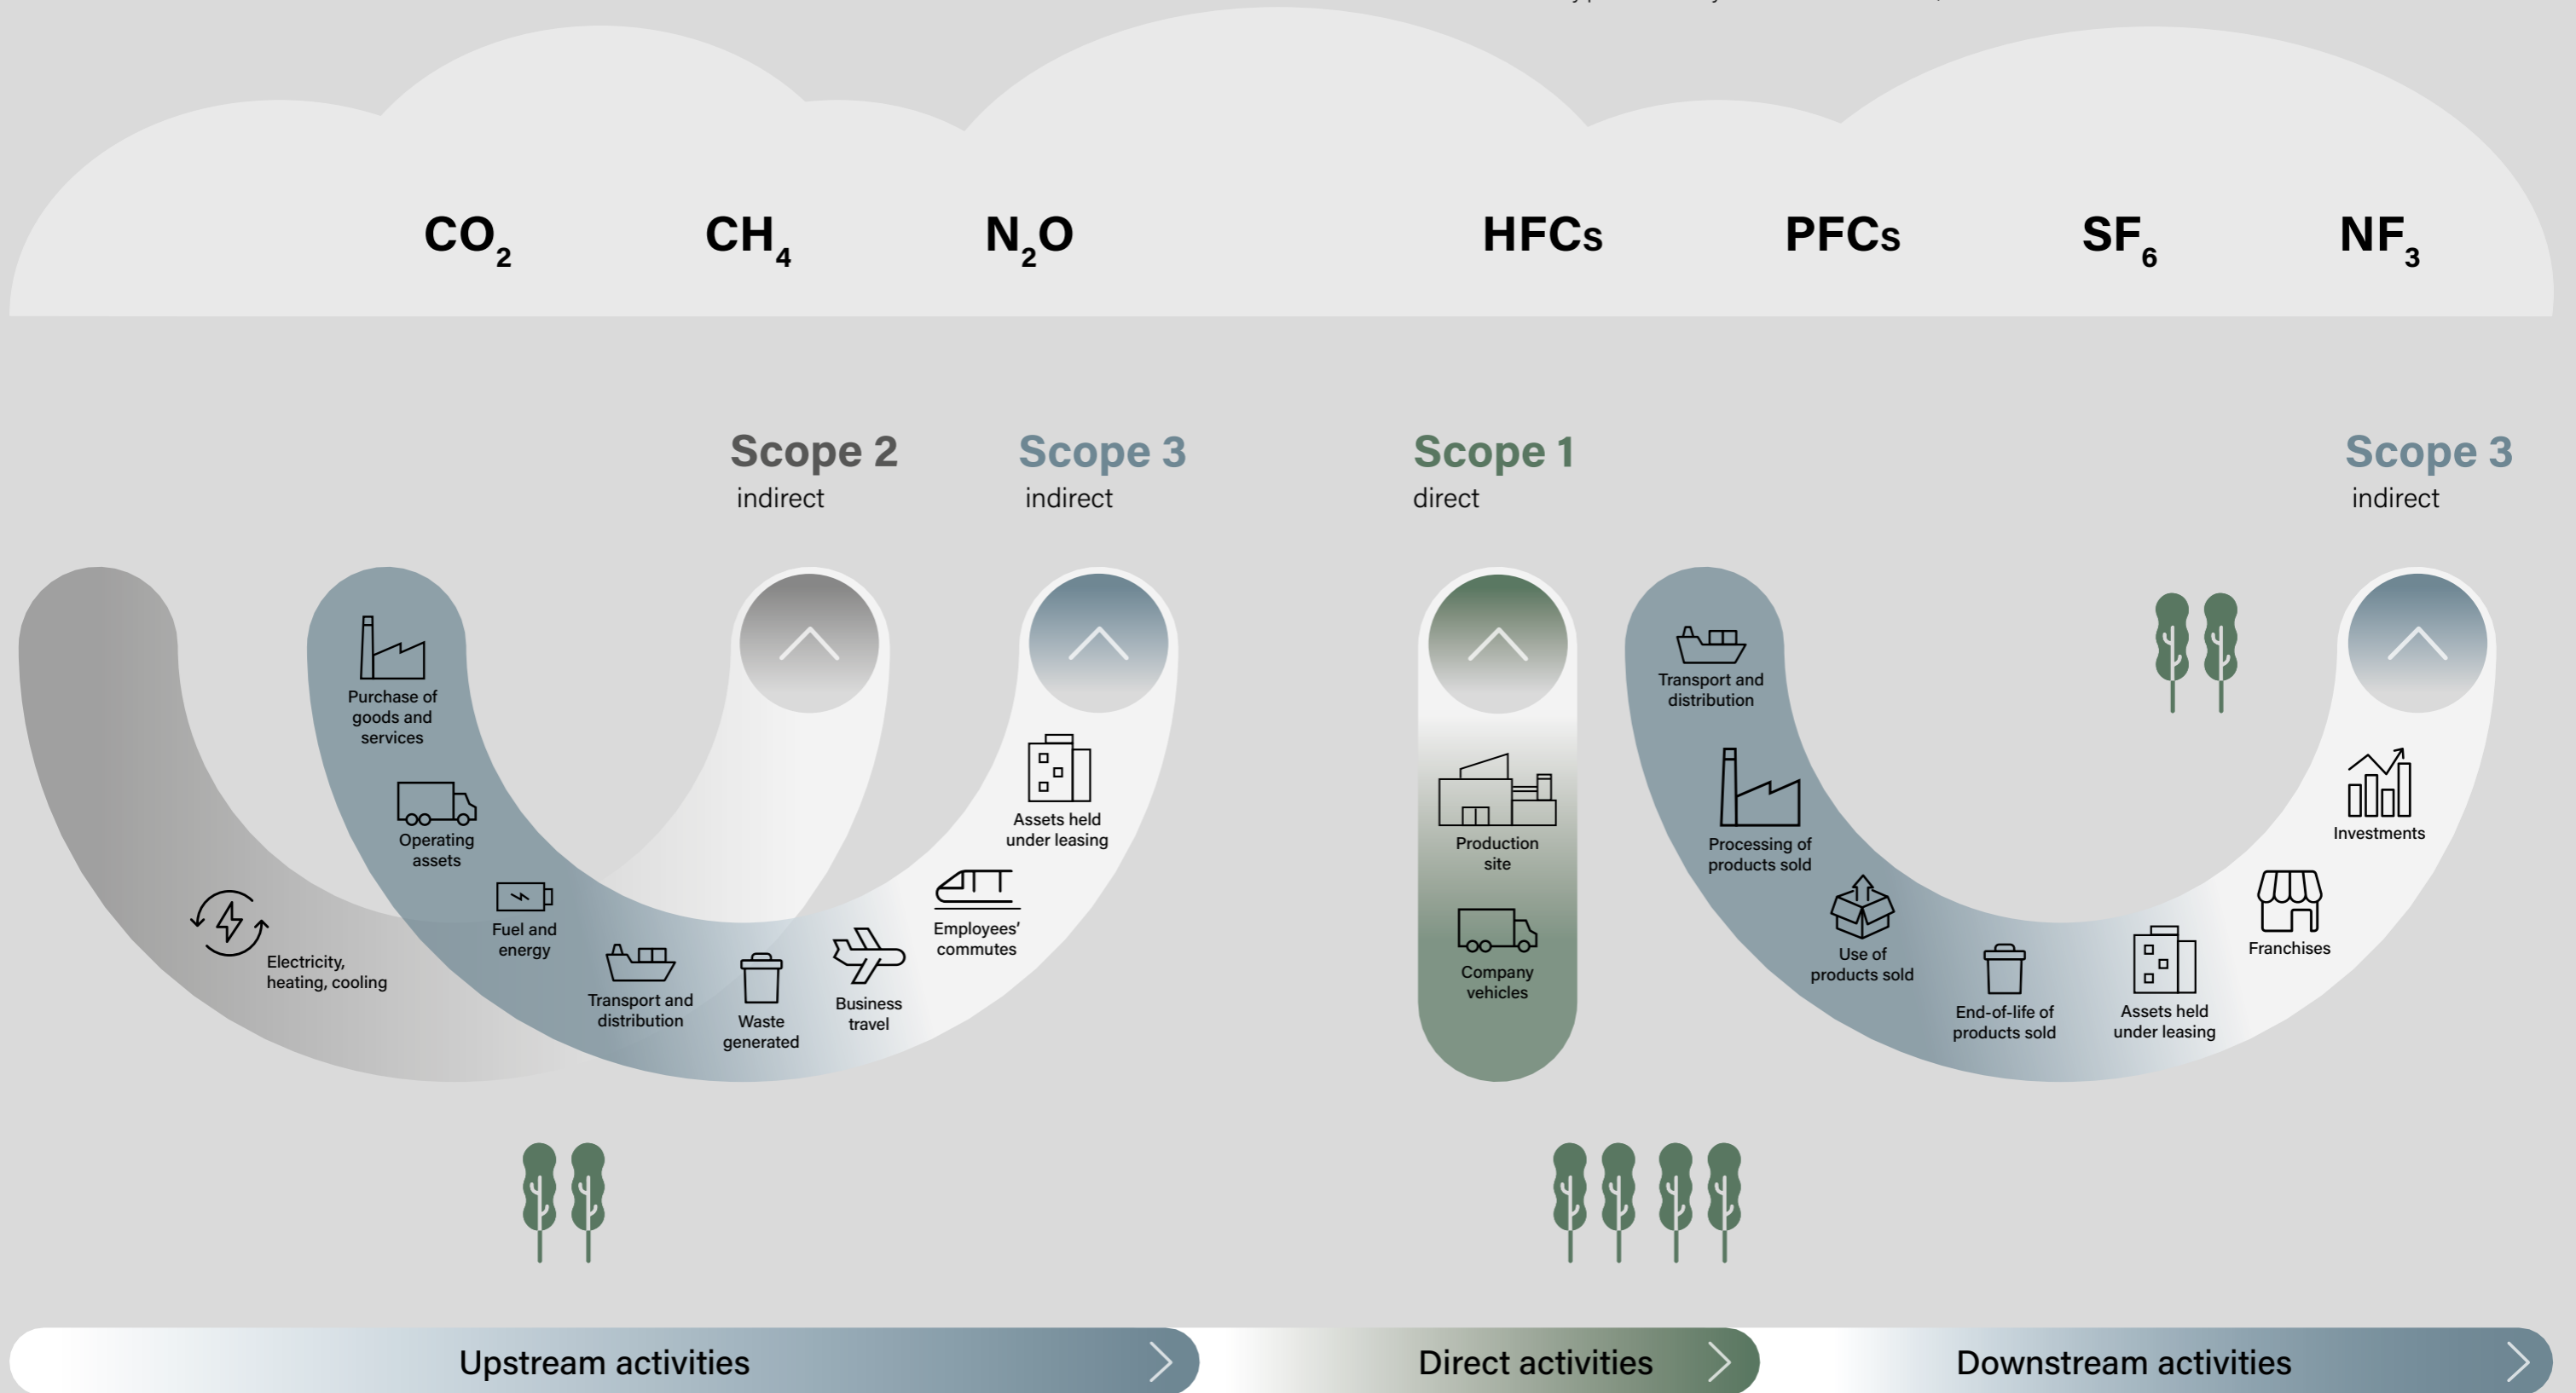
$CO_2$ $CH_4$ $N_2O$ HFCs PFCs $SF_6$ $NF_3$

Scope 2
indirect

Scope 3
indirect

Scope 1
direct

Scope 3
indirect

Purchase of goods and services

Operating assets

Fuel and energy

Electricity, heating, cooling

Transport and distribution

Waste generated

Business travel

Employees' commutes

Assets held under leasing

Production site

Company vehicles

Transport and distribution

Processing of products sold

Use of products sold

End-of-life of products sold

Assets held under leasing

Franchises

Investments

Upstream activities

Direct activities

Downstream activities